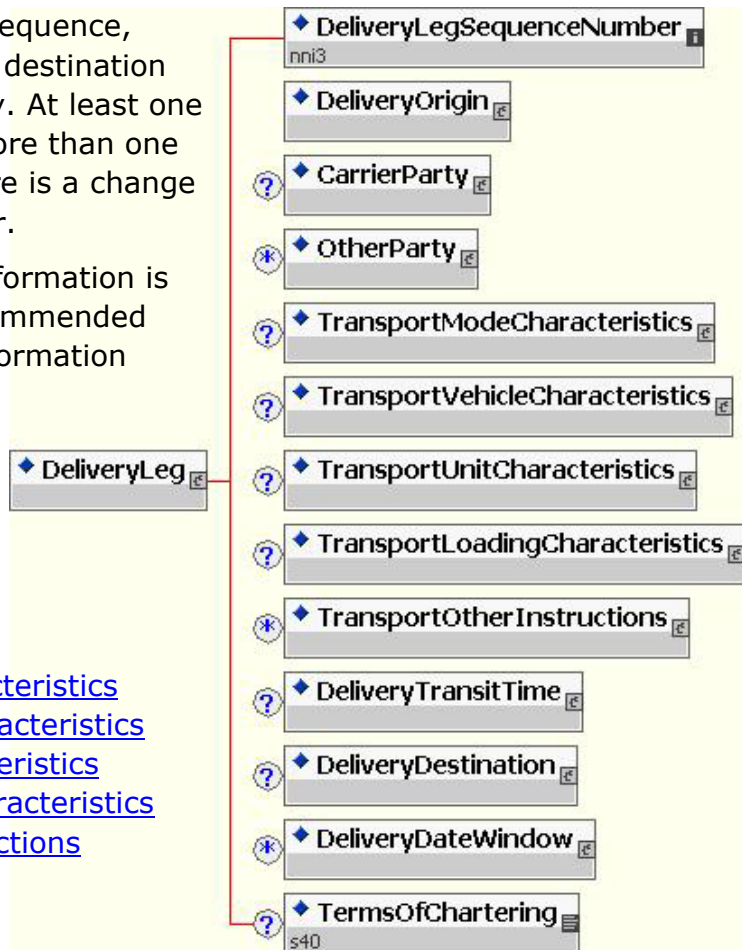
equence, destination y. At least one ore than one re is a change r.

formation is mmended ormation

DeliveryLeg

cteristics
acteristics
eristics
racteristics
ctions

DeliveryLegSequenceNumber
nni3
DeliveryOrigin
?
CarrierParty
*
OtherParty
?
TransportModeCharacteristics
?
TransportVehicleCharacteristics
?
TransportUnitCharacteristics
?
TransportLoadingCharacteristics
*
TransportOtherInstructions
?
DeliveryTransitTime
?
DeliveryDestination
*
DeliveryDateWindow
?
TermsOfChartering
s40